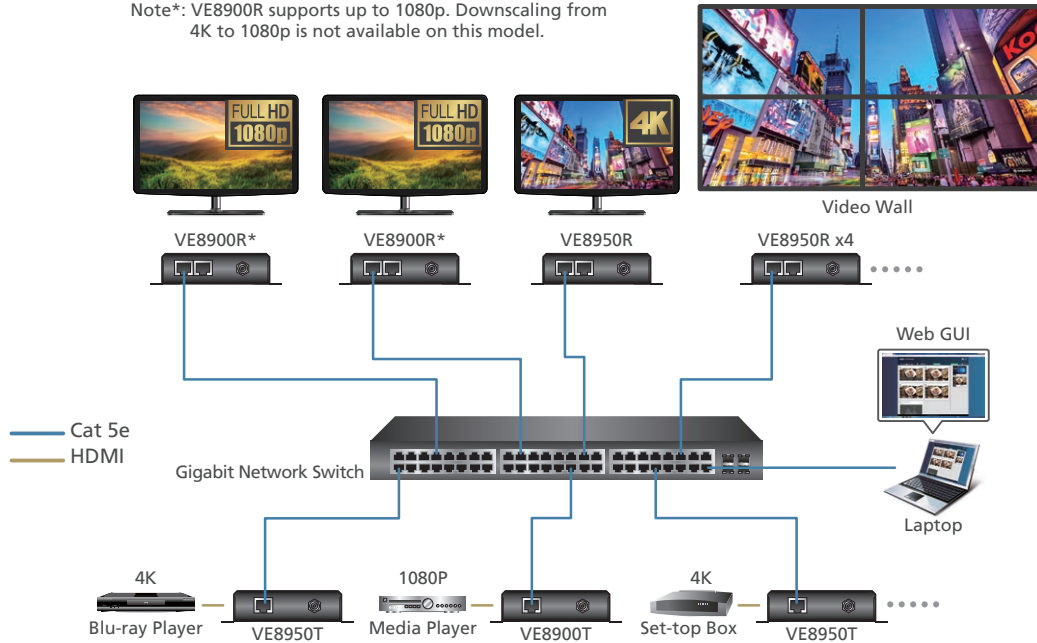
Note*: VE8900R supports up to 1080p. Downscaling from 4K to 1080p is not available on this model.

FULL HD 1080p

FULL HD 1080p

4K

Video Wall

VE8900R*

VE8900R*

VE8950R

VE8950R x4

Web GUI

Cat 5e

HDMI

Gigabit Network Switch

Laptop

4K

Blu-ray Player

VE8950T

1080P

Media Player

VE8900T

4K

Set-top Box

VE8950T